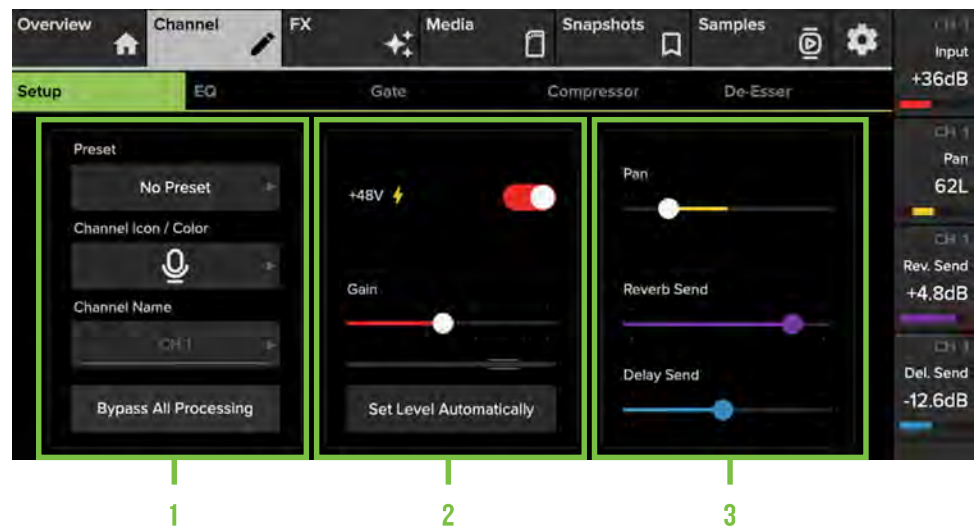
Overview
Channel
FX
Media
Snapshots
Samples

CH 1
Input
+36dB

Setup
EQ
Gate
Compressor
De-Esser

CH 1
Pan
62L

Preset
No Preset
Channel Icon / Color
Channel Name
CH 1
Bypass All Processing

+48V
Gain
Set Level Automatically

CH 1
Rev. Send
+4.8dB

Pan
Reverb Send
Delay Send

CH 1
Del. Send
-12.6dB

1
2
3